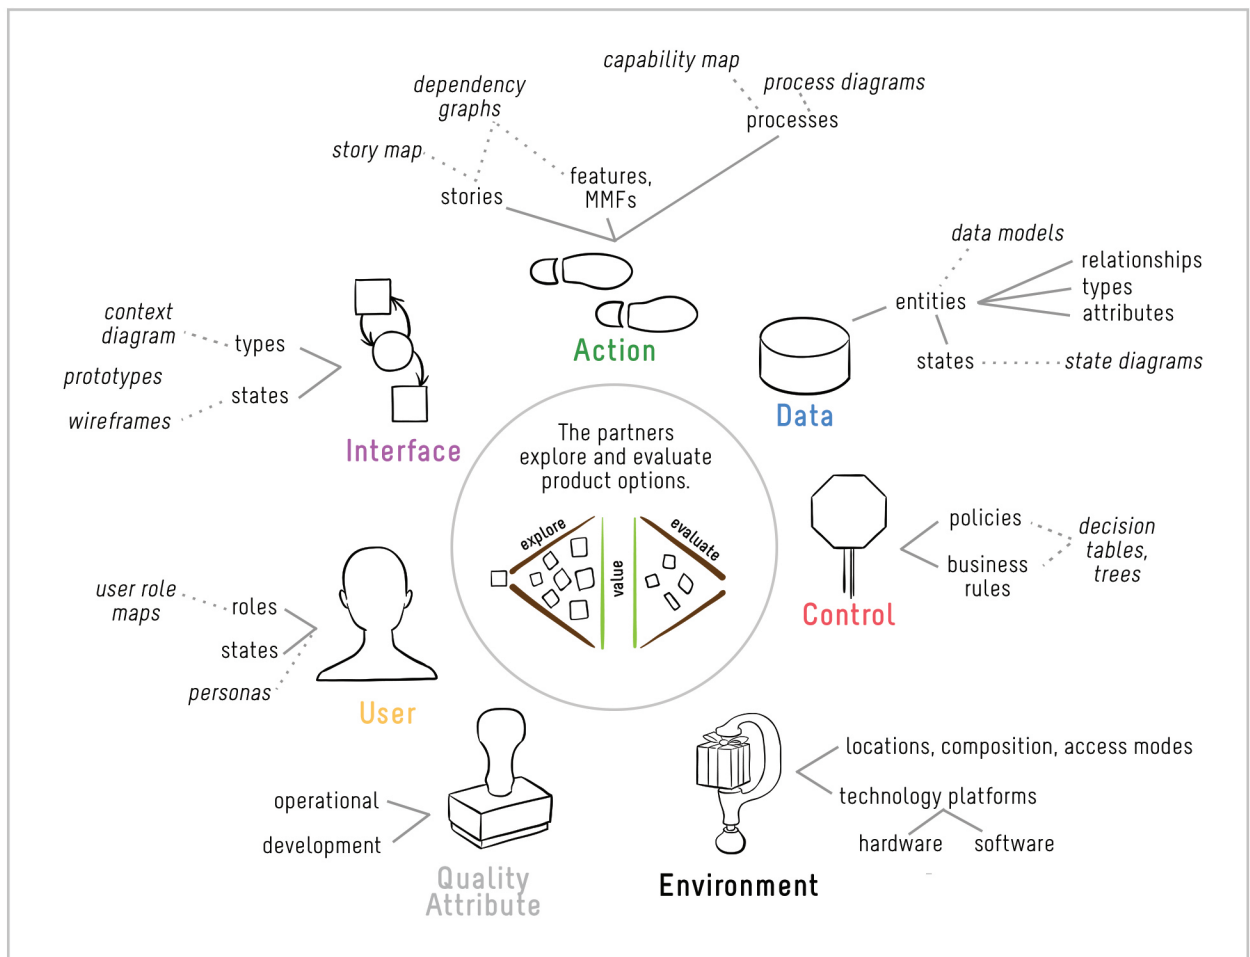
capability map

process diagrams

dependency graphs

processes

story map

features, MMFs

stories

Action

data models

relationships

entities

types

attributes

states

state diagrams

Data

context diagram

types

prototypes

states

wireframes

Interface

The partners explore and evaluate product options.

explore

value

evaluate

policies

decision tables, trees

business rules

Control

user role maps

roles

states

personas

User

locations, composition, access modes

technology platforms

hardware

software

operational

development

Quality Attribute

Environment